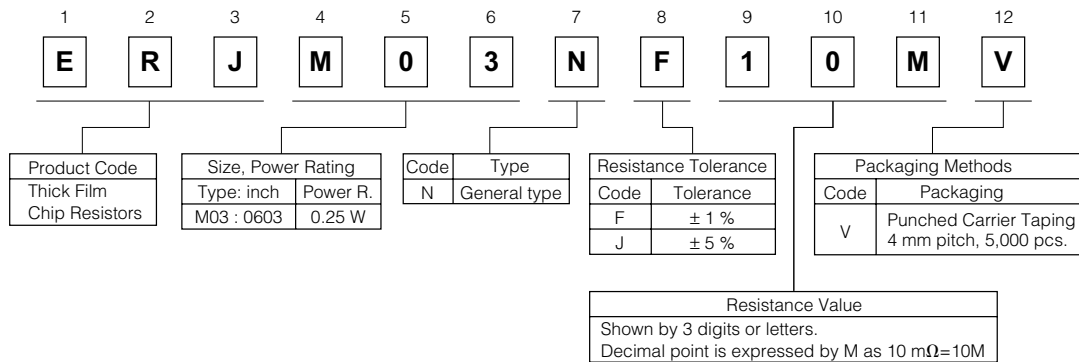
1 2 3 4 5 6 7 8 9 10 11 12

E R J M 0 3 N F 1 0 M V

| Product Code |
|---|
| Thick Film Chip Resistors |

| Size, Power Rating | |
|---|---|
| Type: inch | Power R. |
| M03 : 0603 | 0.25 W |

| Code | Type |
|---|---|
| N | General type |

| Resistance Tolerance | |
|---|---|
| Code | Tolerance |
| F | ± 1 % |
| J | ± 5 % |

| Packaging Methods | |
|---|---|
| Code | Packaging |
| V | Punched Carrier Taping 4 mm pitch, 5,000 pcs. |

| Resistance Value |
|---|
| Shown by 3 digits or letters. Decimal point is expressed by M as 10 m$\Omega$=10M |